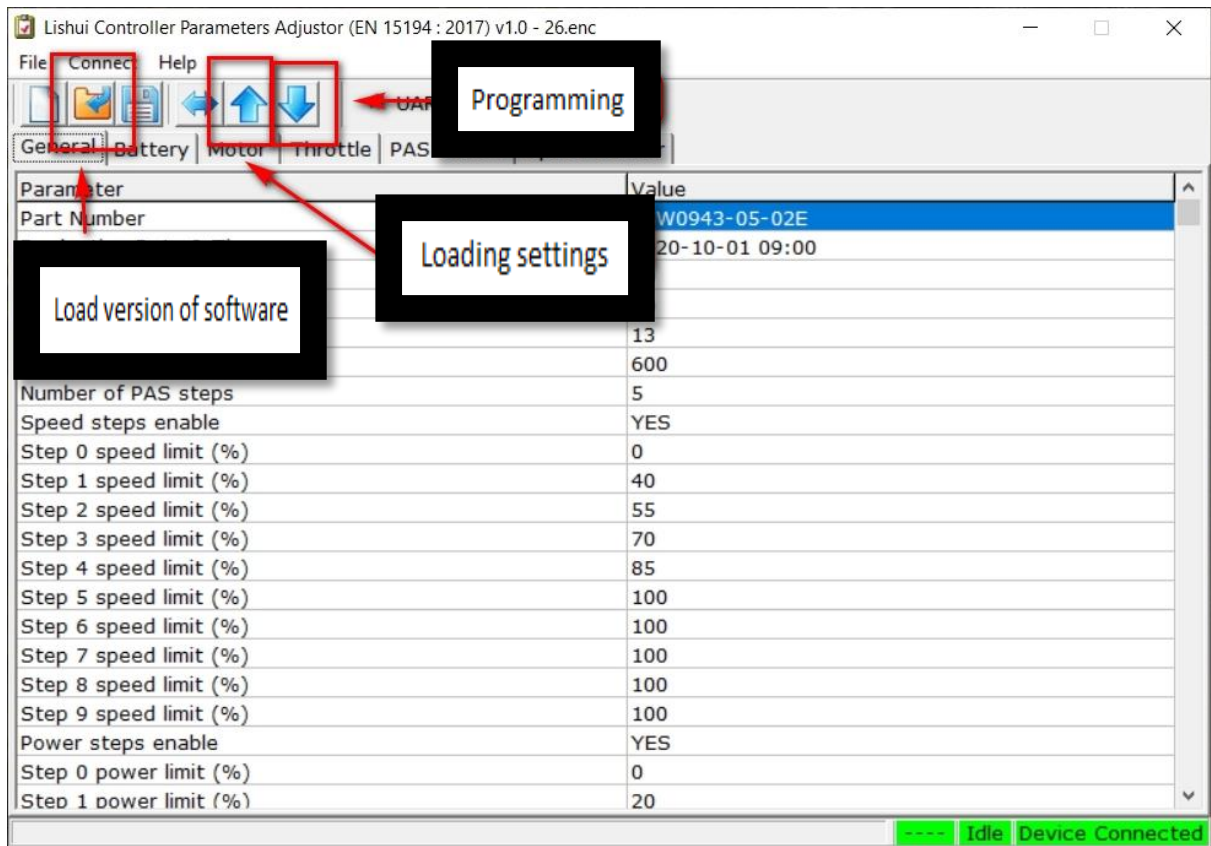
Lishui Controller Parameters Adjustor (EN 15194 : 2017) v1.0 - 26.enc

File Connect Help

UAR

Programming

General Battery Motor Throttle PAS

Loading settings

Load version of software

| Parameter | Value |
|---|---|
| Part Number | W0943-05-02E |
| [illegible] | 20-10-01 09:00 |
| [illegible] | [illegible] |
| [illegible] | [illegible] |
| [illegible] | 13 |
| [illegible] | 600 |
| Number of PAS steps | 5 |
| Speed steps enable | YES |
| Step 0 speed limit (%) | 0 |
| Step 1 speed limit (%) | 40 |
| Step 2 speed limit (%) | 55 |
| Step 3 speed limit (%) | 70 |
| Step 4 speed limit (%) | 85 |
| Step 5 speed limit (%) | 100 |
| Step 6 speed limit (%) | 100 |
| Step 7 speed limit (%) | 100 |
| Step 8 speed limit (%) | 100 |
| Step 9 speed limit (%) | 100 |
| Power steps enable | YES |
| Step 0 power limit (%) | 0 |
| Step 1 power limit (%) | 20 |

---- Idle Device Connected